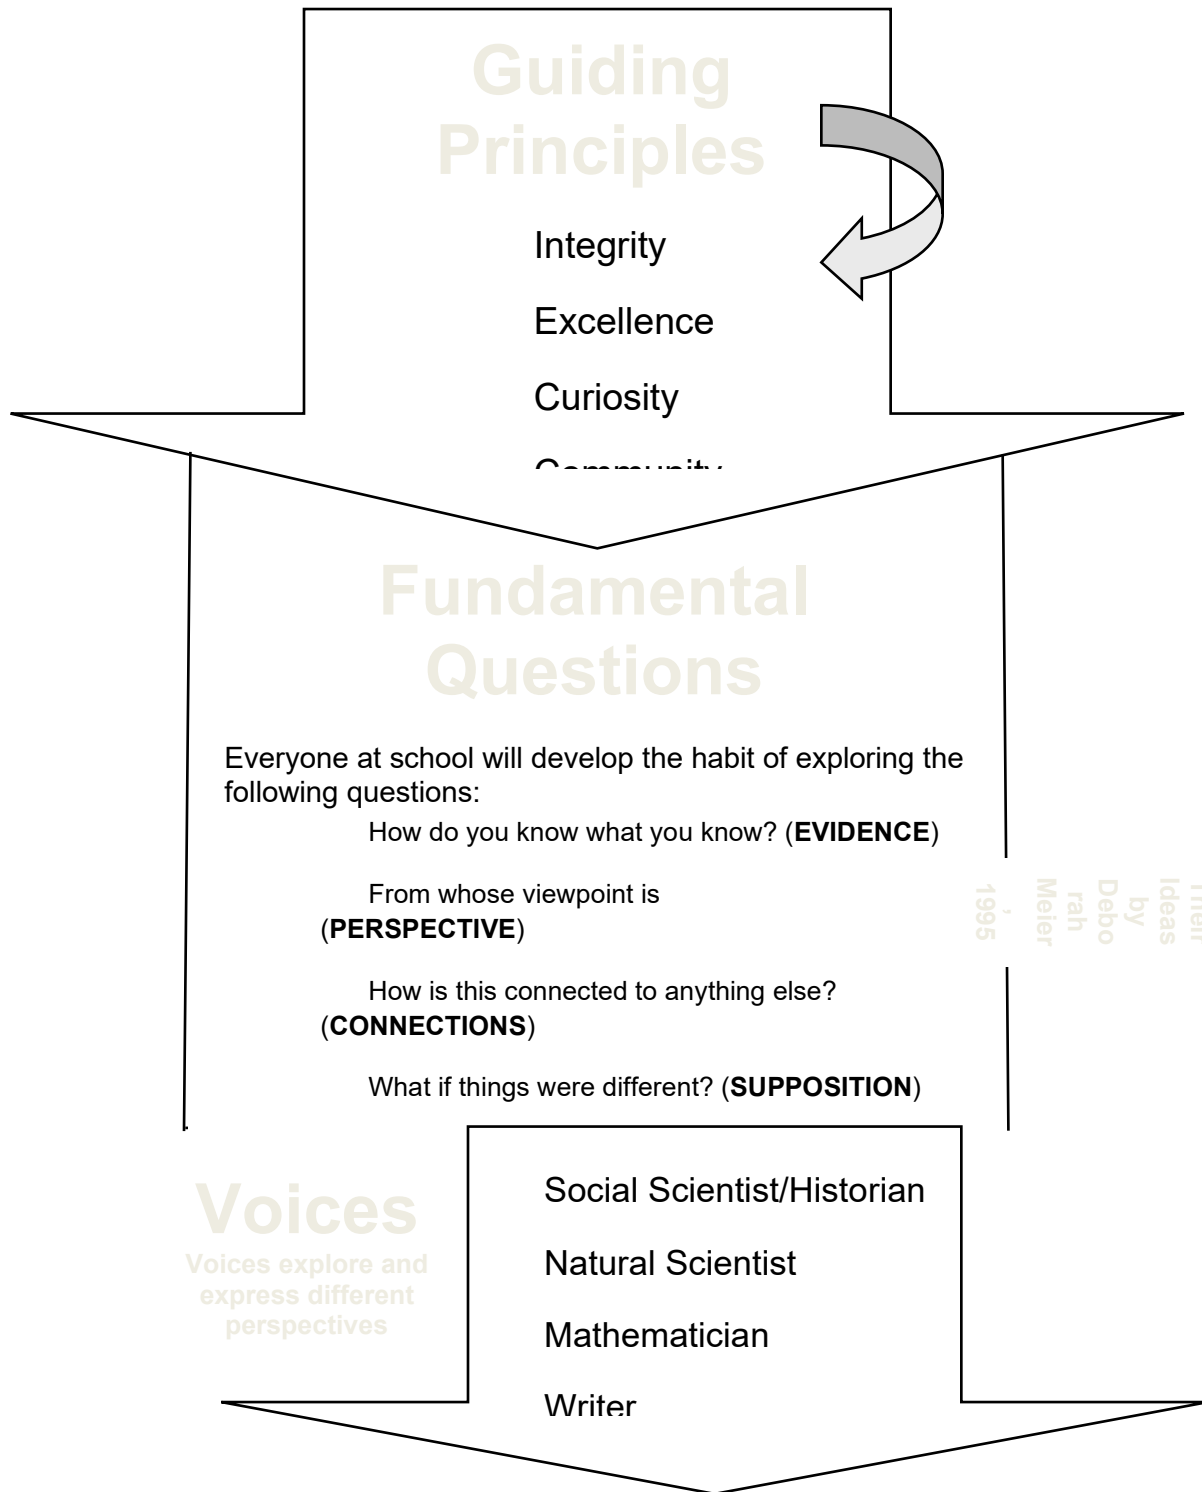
Guiding Principles

Integrity

Excellence

Curiosity

Community

Fundamental Questions

Everyone at school will develop the habit of exploring the following questions:

How do you know what you know? (**EVIDENCE**)

From whose viewpoint is (**PERSPECTIVE**)

How is this connected to anything else? (**CONNECTIONS**)

What if things were different? (**SUPPOSITION**)

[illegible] Ideas by Deborah Meier, 1995

Voices

Voices explore and express different perspectives

Social Scientist/Historian

Natural Scientist

Mathematician

Writer